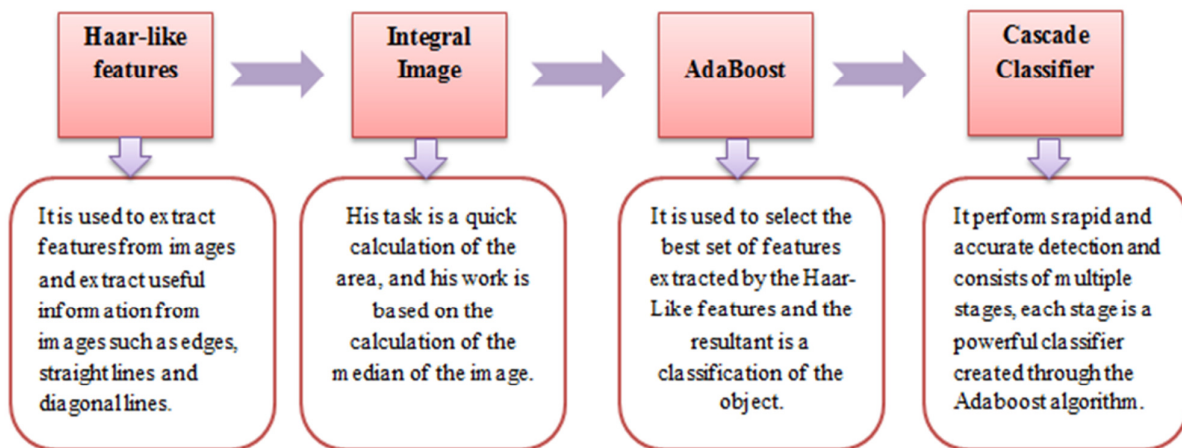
Haar-like features

Integral Image

AdaBoost

Cascade Classifier

It is used to extract features from images and extract useful information from images such as edges, straight lines and diagonal lines.

His task is a quick calculation of the area, and his work is based on the calculation of the median of the image.

It is used to select the best set of features extracted by the Haar-Like features and the resultant is a classification of the object.

It perform srapid and accurate detection and consists of multiple stages, each stage is a powerful classifier created through the Adaboost algorithm.